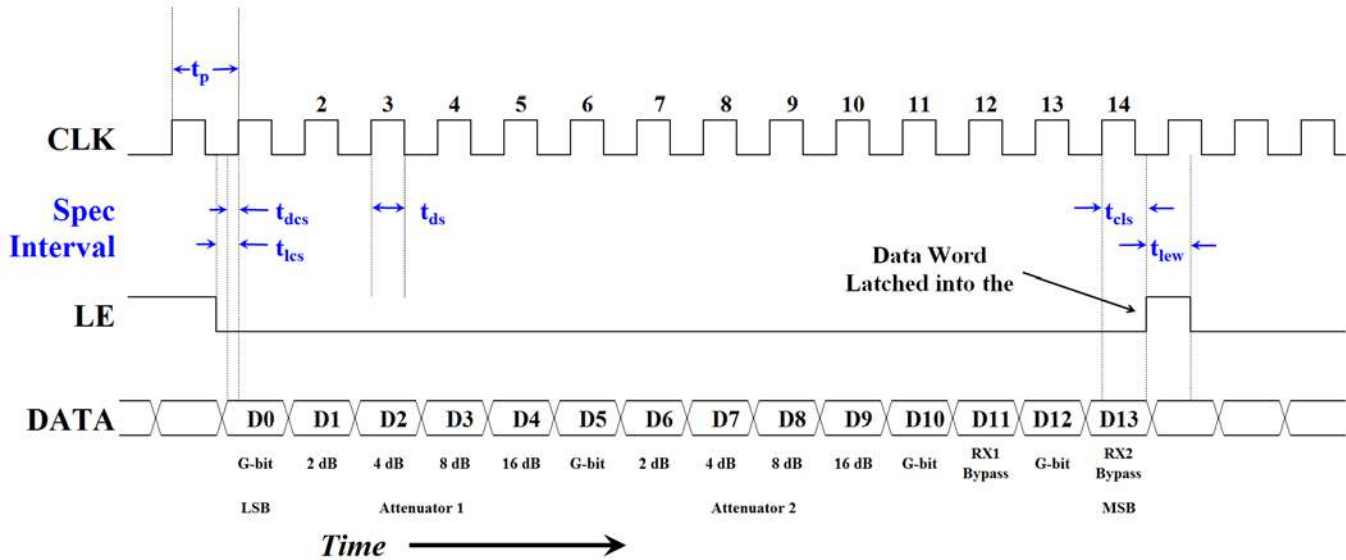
$t_p$

2 3 4 5 6 7 8 9 10 11 12 13 14

CLK

Spec Interval

$t_{dcs}$
$t_{lcs}$
$t_{ds}$
$t_{cls}$
$t_{lew}$

Data Word Latched into the

LE

DATA

D0 D1 D2 D3 D4 D5 D6 D7 D8 D9 D10 D11 D12 D13

G-bit 2 dB 4 dB 8 dB 16 dB G-bit 2 dB 4 dB 8 dB 16 dB G-bit RX1 Bypass G-bit RX2 Bypass

LSB Attenuator 1 Attenuator 2 MSB

Time